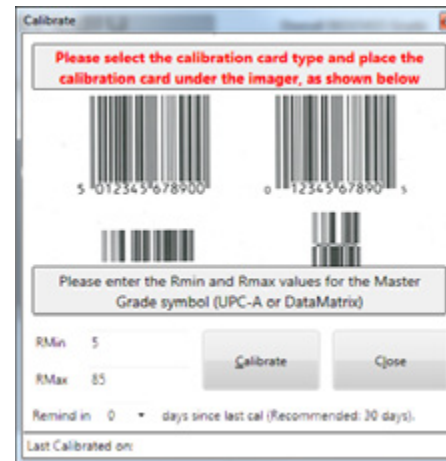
Calibrate

Please select the calibration card type and place the calibration card under the imager, as shown below

5 012345 678900

0 12345 67890 5

Please enter the Rmin and Rmax values for the Master Grade symbol (UPC-A or DataMatrix)

RMin 5

RMax 85

Calibrate

Close

Remind in 0 days since last cal (Recommended: 30 days).

Last Calibrated on: